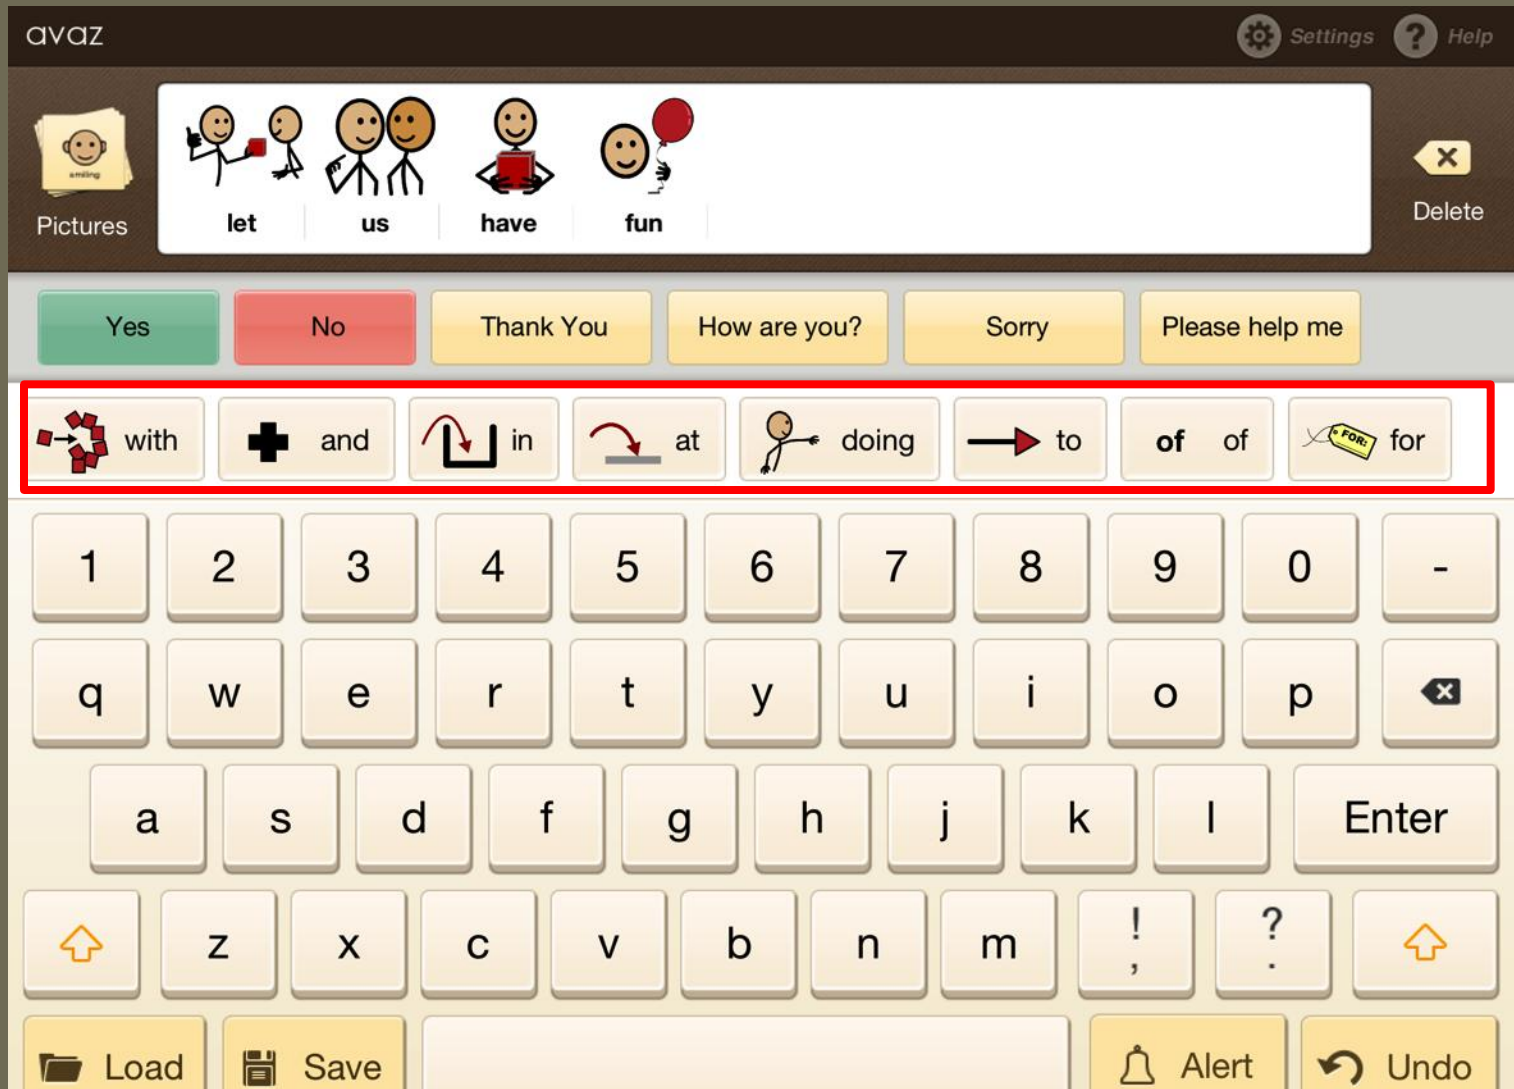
avaz

Settings Help

smiling

Pictures

let us have fun

Delete

Yes No Thank You How are you? Sorry Please help me

with and in at doing to of of FOR: for

1 2 3 4 5 6 7 8 9 0 -

q w e r t y u i o p

a s d f g h j k l Enter

z x c v b n m ! , ? .

Load Save Alert Undo